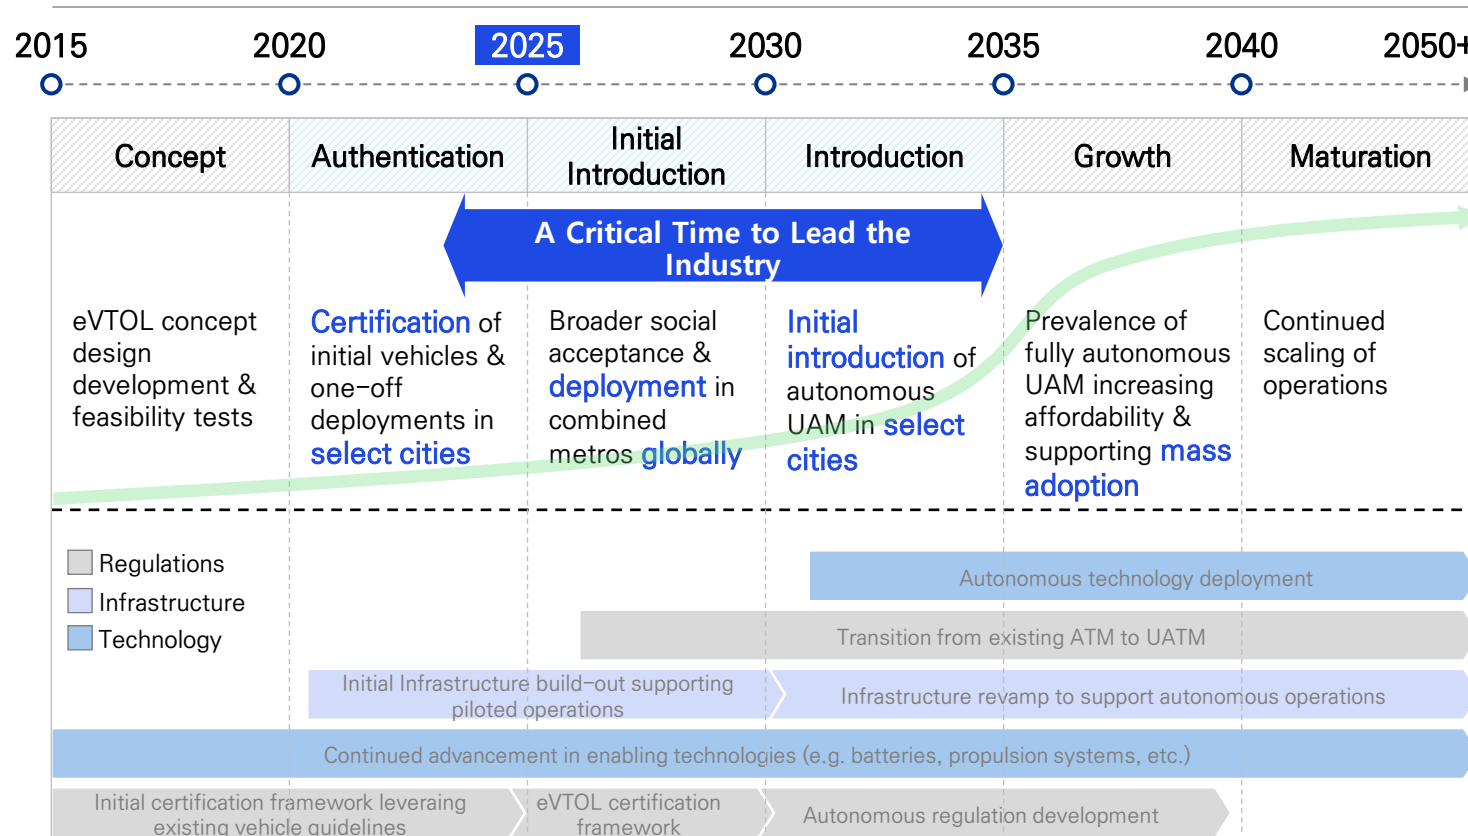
2015 2020 2025 2030 2035 2040 2050+

| Concept | Authentication | Initial Introduction | Introduction | Growth | Maturation |
|---|---|---|---|---|---|

A Critical Time to Lead the Industry

eVTOL concept design development & feasibility tests

Certification of initial vehicles & one-off deployments in select cities

Broader social acceptance & deployment in combined metros globally

Initial introduction of autonomous UAM in select cities

Prevalence of fully autonomous UAM increasing affordability & supporting mass adoption

Continued scaling of operations

Regulations
Infrastructure
Technology

Autonomous technology deployment

Transition from existing ATM to UATM

Initial Infrastructure build-out supporting piloted operations

Infrastructure revamp to support autonomous operations

Continued advancement in enabling technologies (e.g. batteries, propulsion systems, etc.)

Initial certification framework leveraing existing vehicle guidelines

eVTOL certification framework

Autonomous regulation development